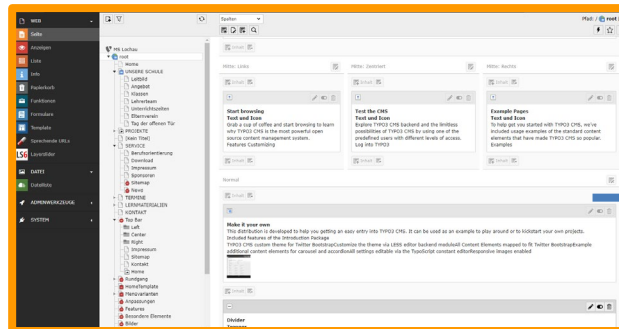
WEB
Seite
Anzeigen
Liste
Info
Papierkorb
Funktionen
Formulare
Template
Sprechende URLs
Lavaldlder
DATEI
Dateiliste
ADMINWERKZEUGE
SYSTEM

MS Lochau
root
Home
UNSERE SCHULE
Leitbild
Angebot
Klassen
Lehrerteam
Unterrichtszeiten
Elternverein
Tag der offenen Tür
PROJEKTE
[kein Titel]
SERVICE
Berufsorientierung
Download
Impressum
Sponsoren
Sitemap
News
TERMINE
LERNMATERIALIEN
KONTAKT
Top Bar
Left
Center
Right
Impressum
Sitemap
Kontakt
Home
Rundgang
HomeTemplate
Menüvarianten
Anpassungen
Features
Besondere Elemente
Bilder

Spalten
Pfad: / root

Inhalt
Mitte: Links
Mitte: Zentriert
Mitte: Rechts
Inhalt

Start browsing
Text and Icon
Grab a cup of coffee and start browsing to learn why TYPO3 CMS is the most powerful open source content management system.
Features Customizing

Test the CMS
Text and Icon
Explore TYPO3 CMS backend and the limitless possibilities of TYPO3 CMS by using one of the predefined users with different levels of access.
Log into TYPO3

Example Pages
Text and Icon
To help get you started with TYPO3 CMS, we've included usage examples of the standard content elements that have made TYPO3 CMS so popular.
Examples

Normal

Make it your own
This distribution is developed to help you getting an easy entry into TYPO3 CMS. It can be used as an example to play around or to kickstart your own projects.
Included features of the Introduction Package
TYPO3 CMS custom theme for Twitter BootstrapCustomize the theme via LESS editor backend moduleAll Content Elements mapped to fit Twitter BootstrapExample additional content elements for carousel and accordionAll settings editable via the TypoScript constant editorResponsive images enabled

Divider
Trenner